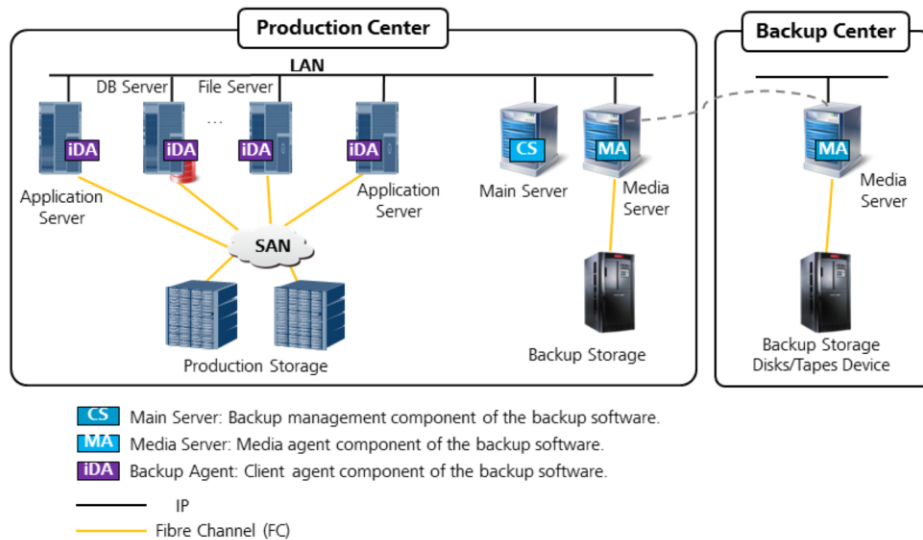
Production Center

LAN

DB Server

File Server

...

iDA

iDA

iDA

iDA

Application Server

Application Server

SAN

Production Storage

CS

Main Server

MA

Media Server

Backup Storage

Backup Center

MA

Media Server

Backup Storage Disks/Tapes Device

CS Main Server: Backup management component of the backup software.

MA Media Server: Media agent component of the backup software.

iDA Backup Agent: Client agent component of the backup software.

IP

Fibre Channel (FC)